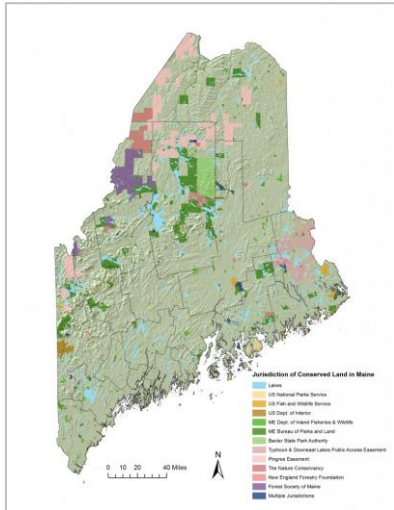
Jurisdiction of Conserved Land in Maine

Lakes
US National Parks Service
US Fish and Wildlife Service
US Dept. of Interior
ME Dept. of Inland Fisheries & Wildlife
ME Bureau of Parks and Land
Baxter State Park Authority
Typhoon & Downeast Lakes Public Access Easement
Pingree Easement
The Nature Conservancy
New England Forestry Foundation
Forest Society of Maine
Multiple Jurisdictions

0 10 20 40 Miles

N